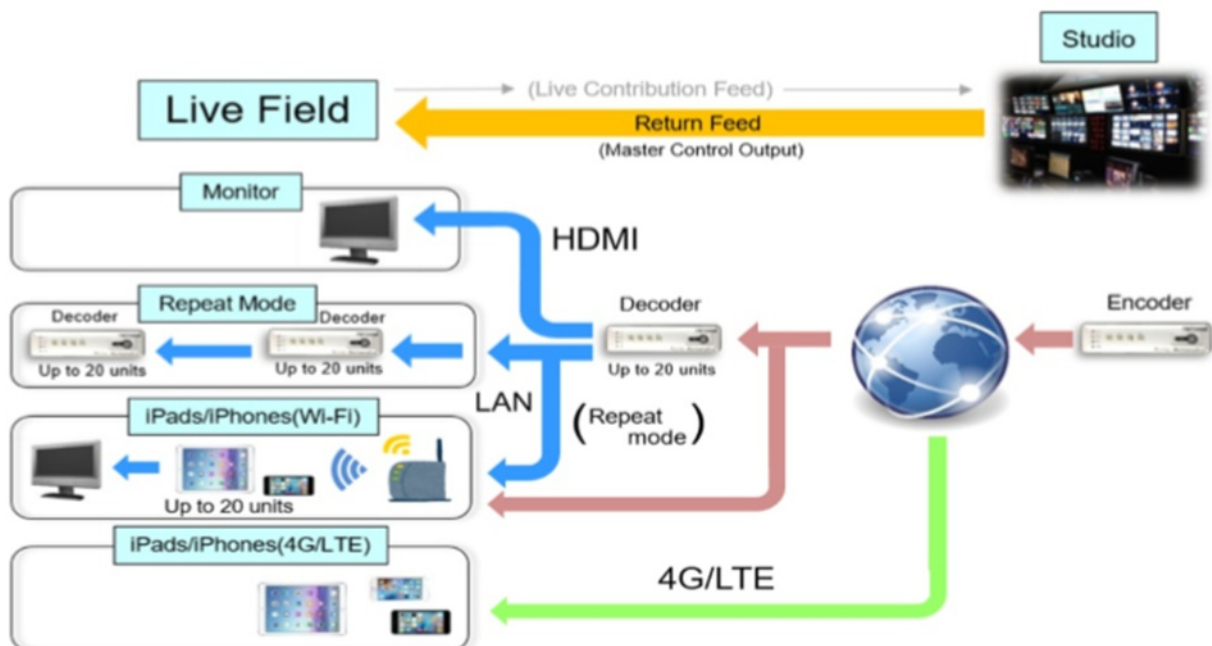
Studio

Live Field

(Live Contribution Feed)

Return Feed

(Master Control Output)

Monitor

HDMI

Repeat Mode

Decoder

Decoder

Decoder

Encoder

Up to 20 units

Up to 20 units

Up to 20 units

LAN

(Repeat mode)

iPads/iPhones(Wi-Fi)

Up to 20 units

iPads/iPhones(4G/LTE)

4G/LTE